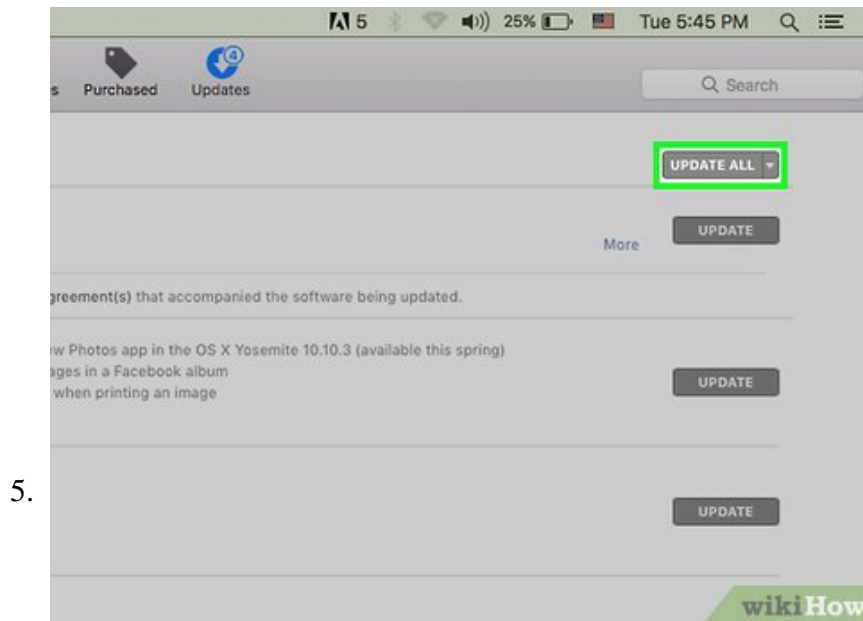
5 25% Tue 5:45 PM

s Purchased 4 Updates

Search

UPDATE ALL

UPDATE

More

greement(s) that accompanied the software being updated.

w Photos app in the OS X Yosemite 10.10.3 (available this spring)
ages in a Facebook album
when printing an image

UPDATE

5.

UPDATE

wikiHow